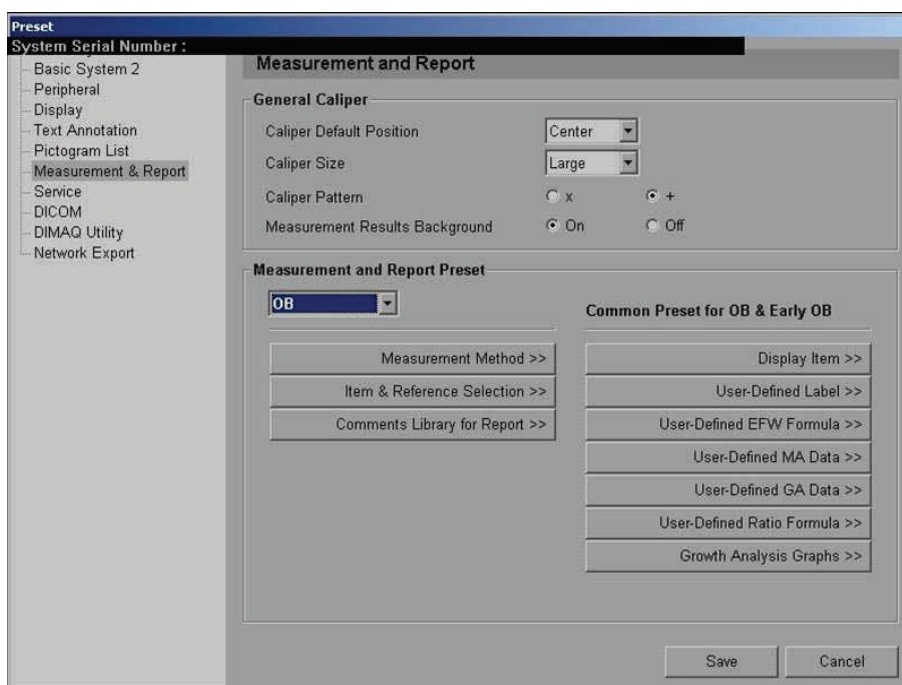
Preset
System Serial Number :

Basic System 2
Peripheral
Display
Text Annotation
Pictogram List
Measurement & Report
Service
DICOM
DIMAQ Utility
Network Export

Measurement and Report

General Caliper

Caliper Default Position Center
Caliper Size Large
Caliper Pattern x +
Measurement Results Background On Off

Measurement and Report Preset

OB

Common Preset for OB & Early OB

Measurement Method >>
Item & Reference Selection >>
Comments Library for Report >>

Display Item >>
User-Defined Label >>
User-Defined EFW Formula >>
User-Defined MA Data >>
User-Defined GA Data >>
User-Defined Ratio Formula >>
Growth Analysis Graphs >>

Save Cancel